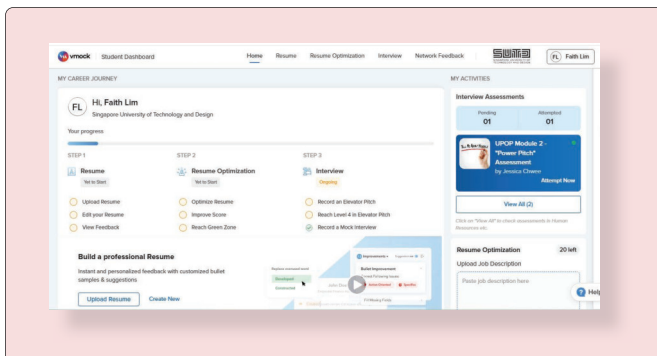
vmock Student Dashboard

Home Resume Resume Optimization Interview Network Feedback

SUTD

FL Faith Lim

MY CAREER JOURNEY

FL Hi, Faith Lim
Singapore University of Technology and Design

Your progress

STEP 1
Resume
Yet to Start

STEP 2
Resume Optimization
Yet to Start

STEP 3
Interview
Ongoing

Upload Resume
Edit your Resume
View Feedback

Optimize Resume
Improve Score
Reach Green Zone

Record an Elevator Pitch
Reach Level 4 in Elevator Pitch
Record a Mock Interview

Build a professional Resume
Instant and personalized feedback with customized bullet samples & suggestions

Upload Resume Create New

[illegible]

MY ACTIVITIES

Interview Assessments

Pending
01

Attempted
01

UPOP Module 2 - "Power Pitch" Assessment
by Jessica Chwee
Attempt Now

View All (2)

Click on "View All" to check assessments in Human Resources etc.

Resume Optimization 20 left

Upload Job Description

Paste job description here

Help